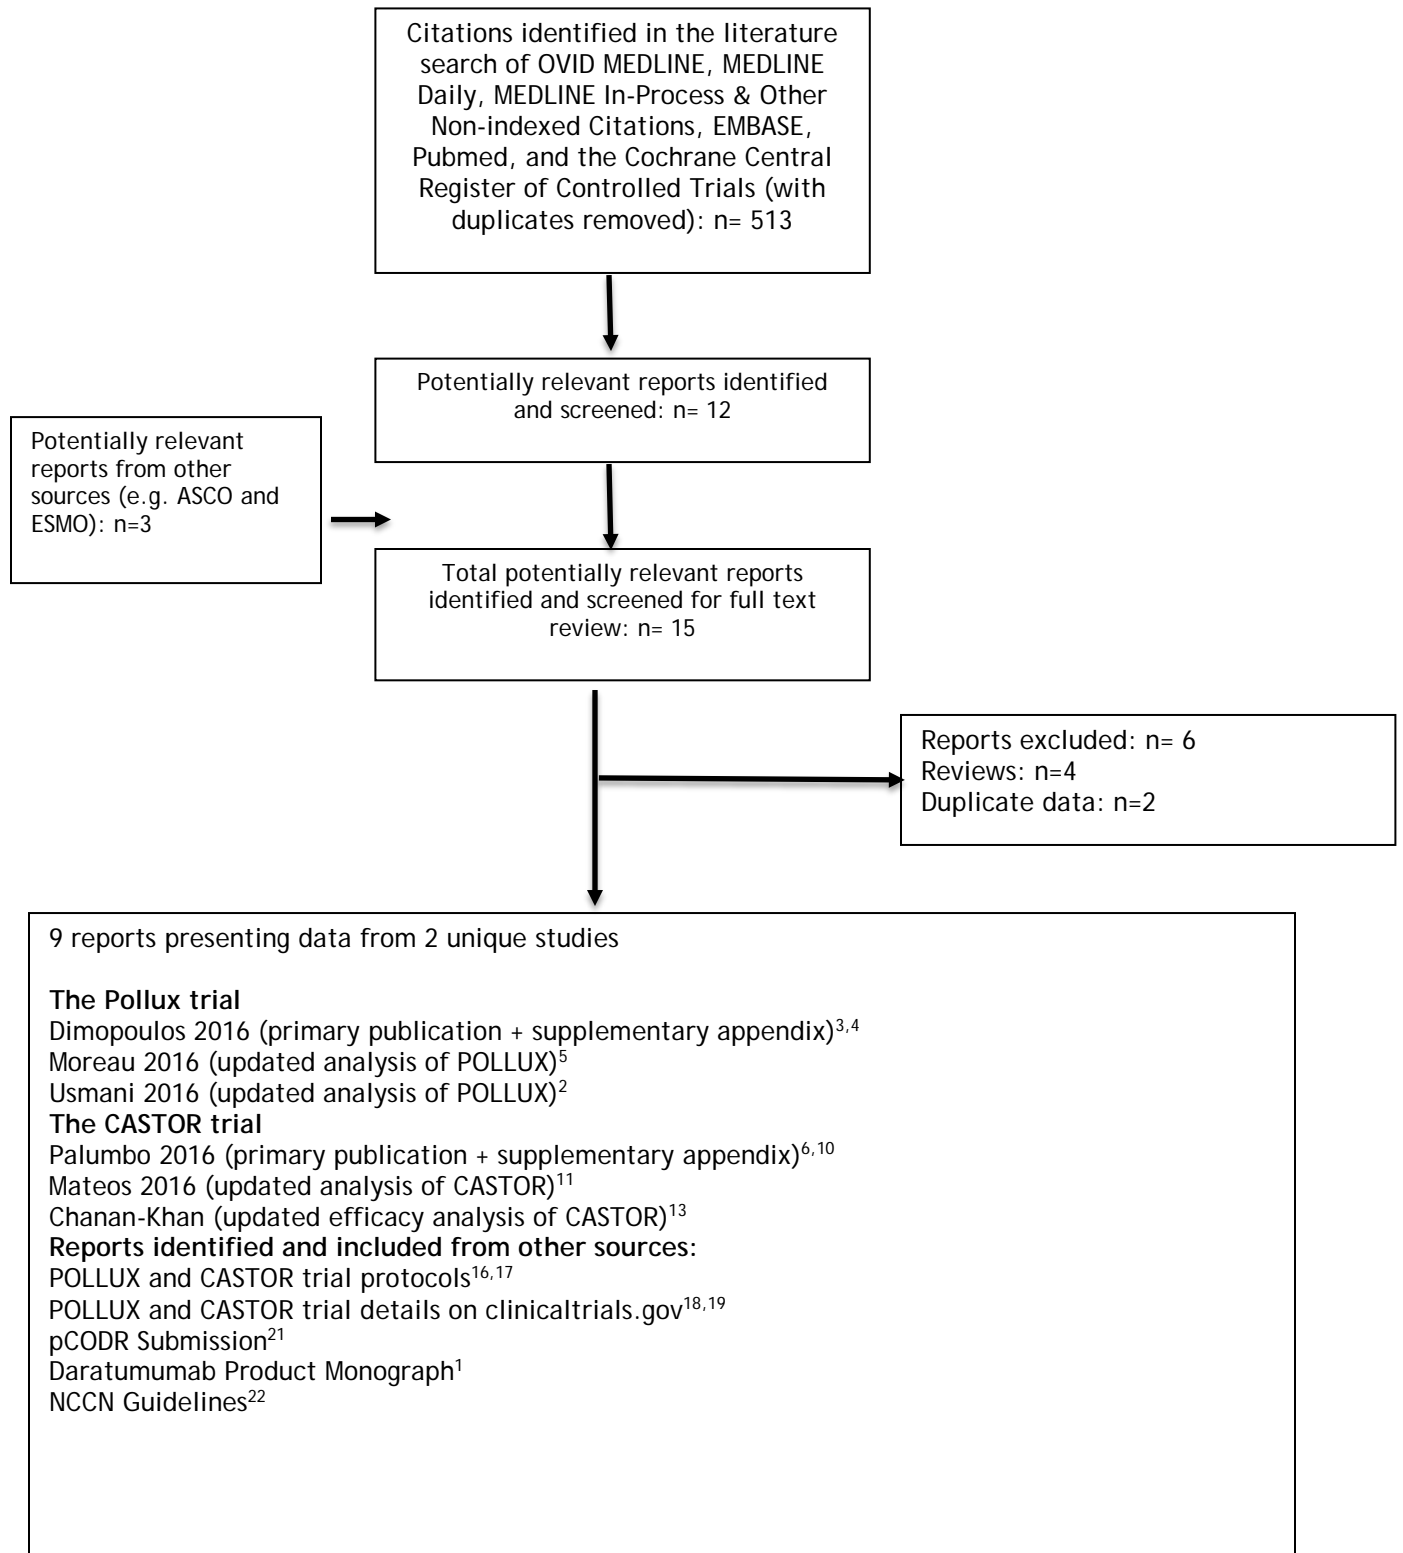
Citations identified in the literature search of OVID MEDLINE, MEDLINE Daily, MEDLINE In-Process & Other Non-indexed Citations, EMBASE, Pubmed, and the Cochrane Central Register of Controlled Trials (with duplicates removed): n= 513

Potentially relevant reports identified and screened: n= 12

Potentially relevant reports from other sources (e.g. ASCO and ESMO): n=3

Total potentially relevant reports identified and screened for full text review: n= 15

Reports excluded: n= 6
Reviews: n=4
Duplicate data: n=2

9 reports presenting data from 2 unique studies

**The Pollux trial**
Dimopoulos 2016 (primary publication + supplementary appendix)$^{3,4}$
Moreau 2016 (updated analysis of POLLUX)$^{5}$
Usmani 2016 (updated analysis of POLLUX)$^{2}$
**The CASTOR trial**
Palumbo 2016 (primary publication + supplementary appendix)$^{6,10}$
Mateos 2016 (updated analysis of CASTOR)$^{11}$
Chanan-Khan (updated efficacy analysis of CASTOR)$^{13}$
**Reports identified and included from other sources:**
POLLUX and CASTOR trial protocols$^{16,17}$
POLLUX and CASTOR trial details on clinicaltrials.gov$^{18,19}$
pCODR Submission$^{21}$
Daratumumab Product Monograph$^{1}$
NCCN Guidelines$^{22}$